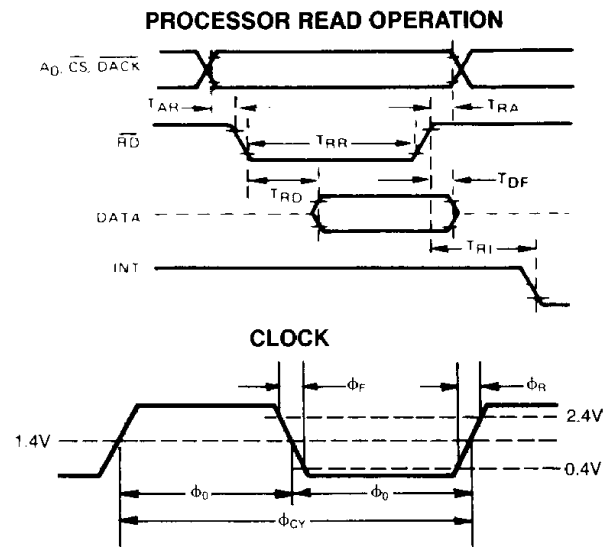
PROCESSOR READ OPERATION

$A_0, \overline{CS}, \overline{DACK}$

$T_{AR}$

$T_{RA}$

$\overline{RD}$

$T_{RR}$

$T_{RD}$

$T_{DF}$

DATA

$T_{RI}$

INT

CLOCK

$\phi_F$

$\phi_R$

2.4V

1.4V

0.4V

$\phi_0$

$\phi_0$

$\phi_{CY}$